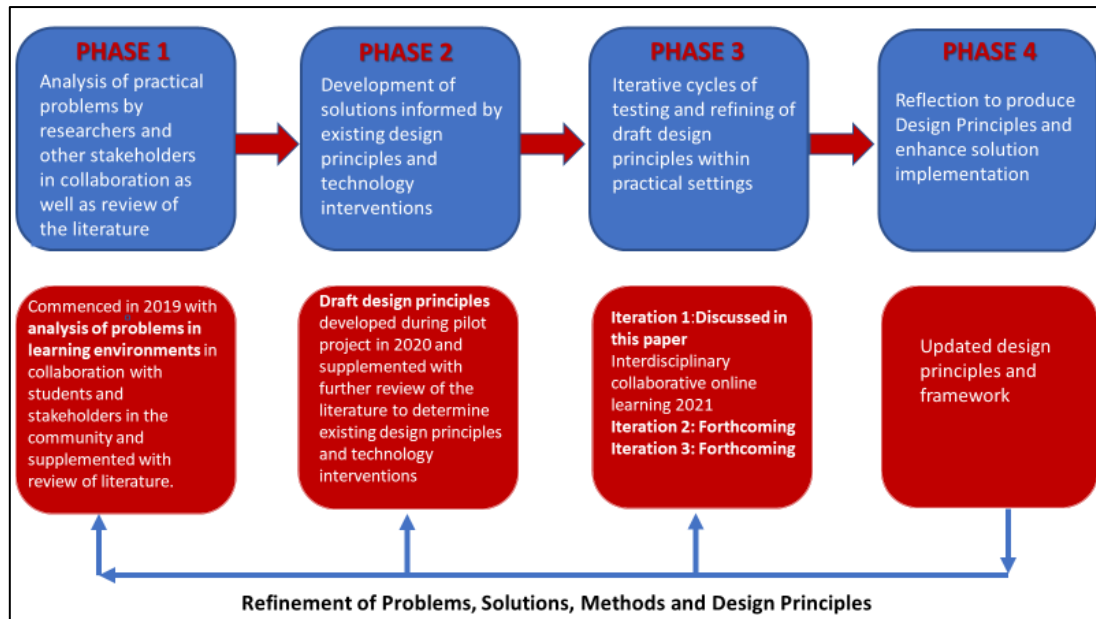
PHASE 1
Analysis of practical problems by researchers and other stakeholders in collaboration as well as review of the literature

PHASE 2
Development of solutions informed by existing design principles and technology interventions

PHASE 3
Iterative cycles of testing and refining of draft design principles within practical settings

PHASE 4
Reflection to produce Design Principles and enhance solution implementation

Commenced in 2019 with **analysis of problems in learning environments** in collaboration with students and stakeholders in the community and supplemented with review of literature.

**Draft design principles** developed during pilot project in 2020 and supplemented with further review of the literature to determine existing design principles and technology interventions

**Iteration 1**:**Discussed in this paper**
Interdisciplinary collaborative online learning 2021
**Iteration 2: Forthcoming**
**Iteration 3: Forthcoming**

Updated design principles and framework

Refinement of Problems, Solutions, Methods and Design Principles